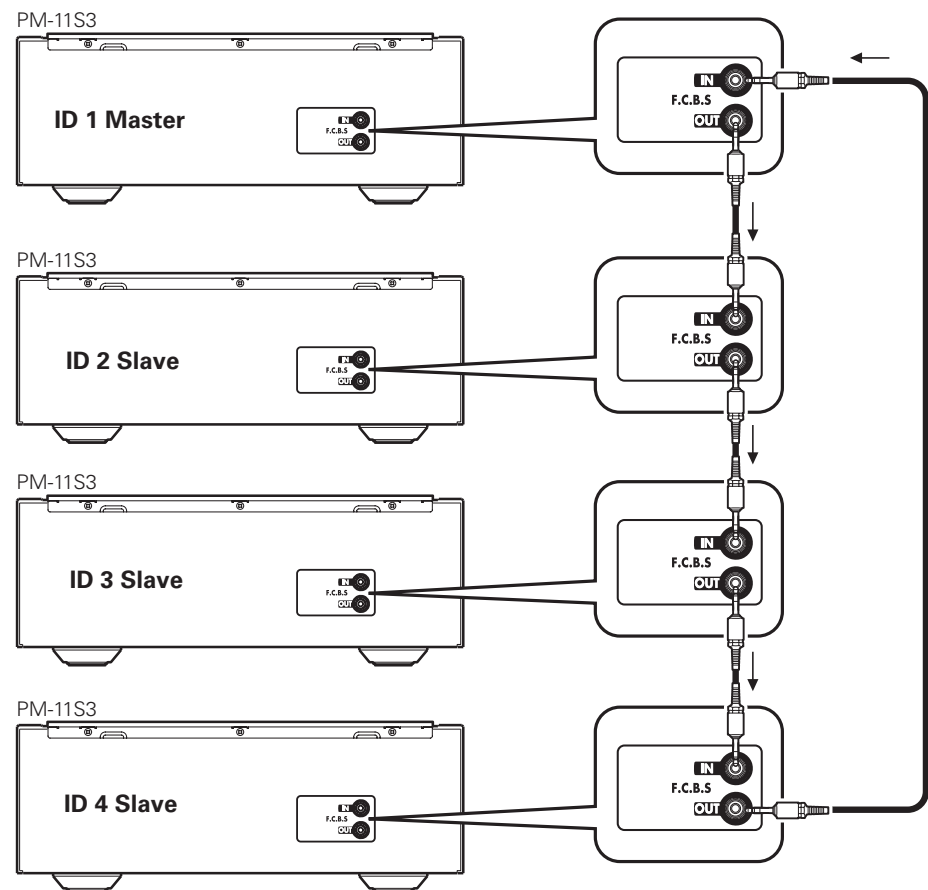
PM-11S3

ID 1 Master

IN
F.C.B.S
OUT

IN
F.C.B.S
OUT

PM-11S3

ID 2 Slave

IN
F.C.B.S
OUT

IN
F.C.B.S
OUT

PM-11S3

ID 3 Slave

IN
F.C.B.S
OUT

IN
F.C.B.S
OUT

PM-11S3

ID 4 Slave

IN
F.C.B.S
OUT

IN
F.C.B.S
OUT